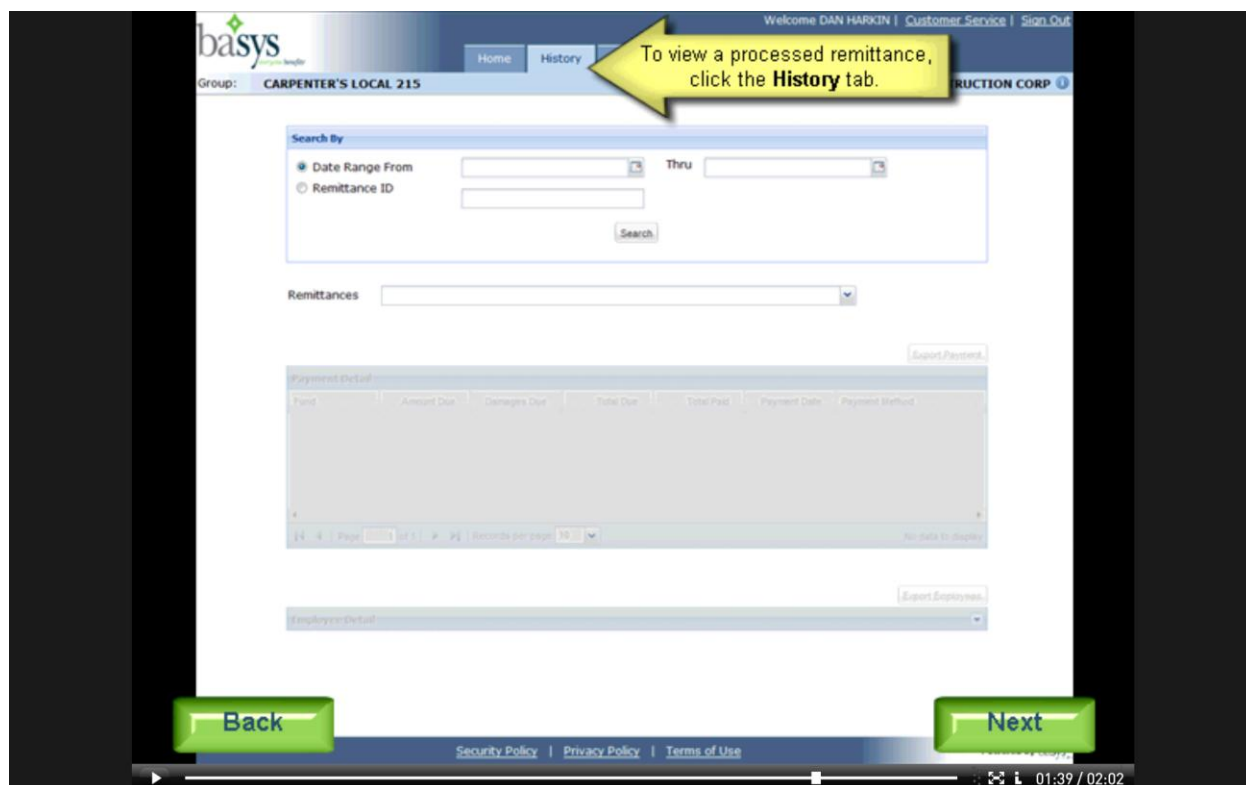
basys

Welcome DAN HARKIN | Customer Service | Sign Out

Home History

To view a processed remittance, click the **History** tab.

Group: CARPENTER'S LOCAL 215

RUCTION CORP

Search By

Date Range From

Thru

Remittance ID

Search

Remittances

Export Payment

Payment Detail

| Fund | Amount Due | Damages Due | Total Due | Total Paid | Payment Date | Payment Method |
|---|---|---|---|---|---|---|

Page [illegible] of 1 Records per page 10

No data to display

Export Employees

Employee Detail

Back

Next

Security Policy | Privacy Policy | Terms of Use

01:39 / 02:02